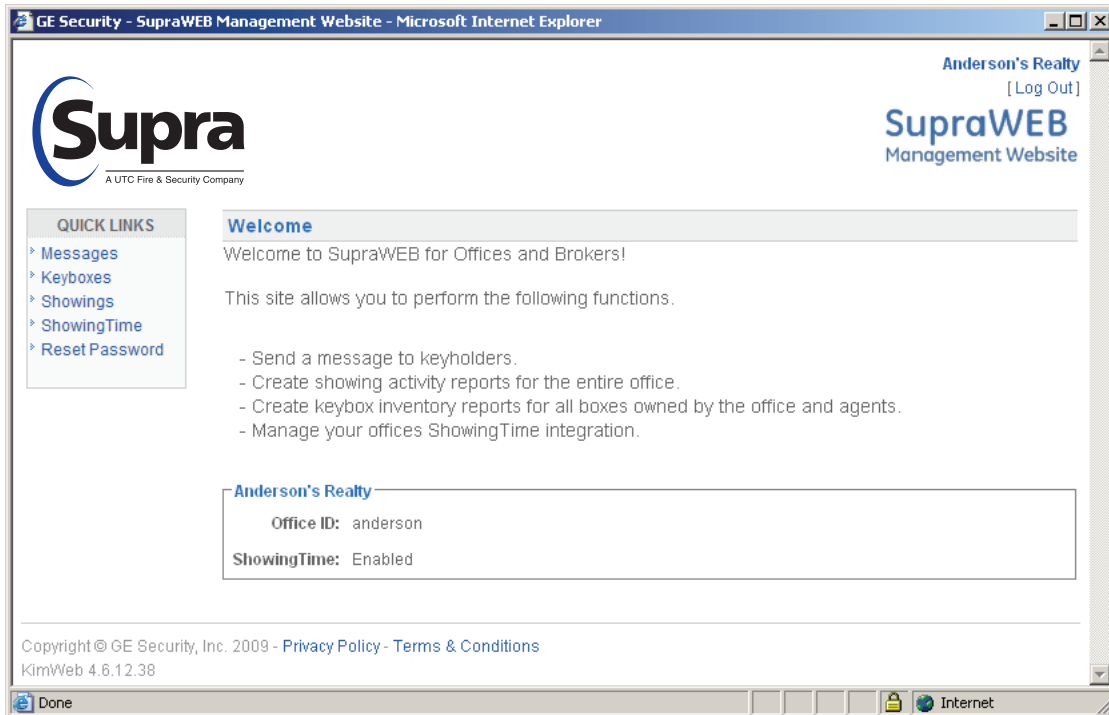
GE Security - SupraWEB Management Website - Microsoft Internet Explorer

Anderson's Realty
[ Log Out ]

Supra
A UTC Fire & Security Company

SupraWEB
Management Website

QUICK LINKS
Messages
Keyboxes
Showings
ShowingTime
Reset Password

Welcome

Welcome to SupraWEB for Offices and Brokers!

This site allows you to perform the following functions.

- Send a message to keyholders.
- Create showing activity reports for the entire office.
- Create keybox inventory reports for all boxes owned by the office and agents.
- Manage your offices ShowingTime integration.

Anderson's Realty

Office ID: anderson

ShowingTime: Enabled

Copyright © GE Security, Inc. 2009 - Privacy Policy - Terms & Conditions
KimWeb 4.6.12.38

Done
Internet